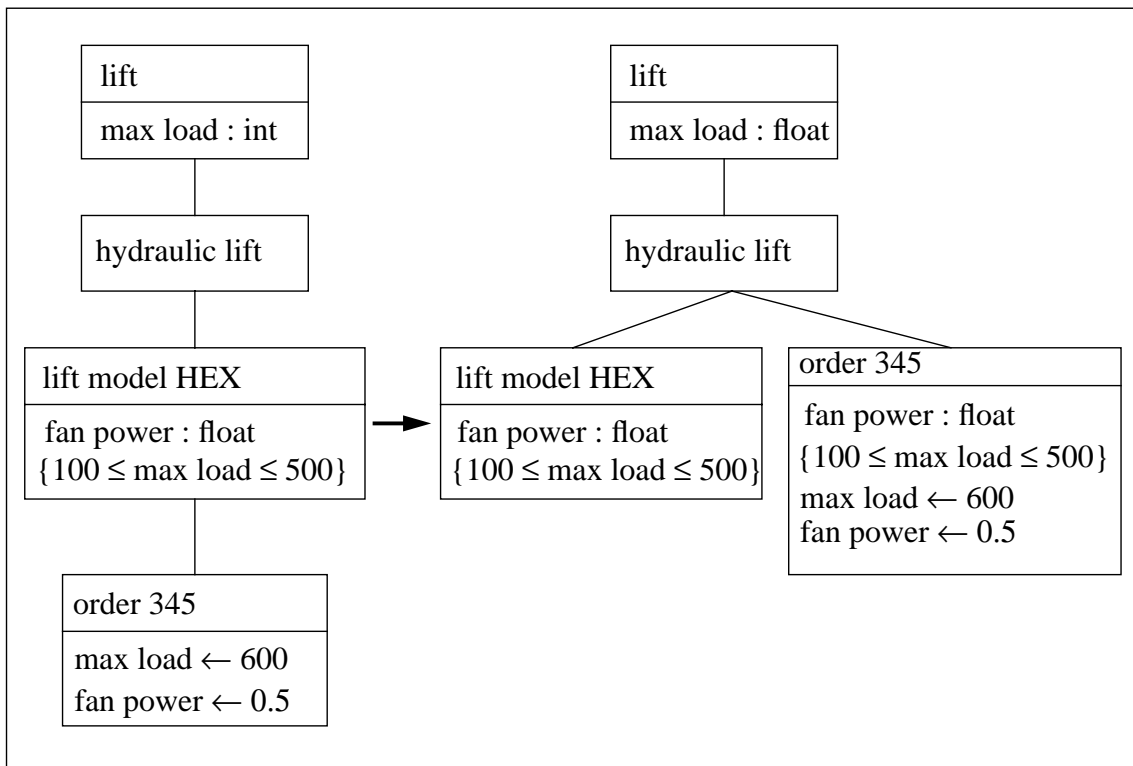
lift
max load : int

hydraulic lift

lift model HEX
fan power : float
$\{100 \leq$ max load $\leq 500\}$

order 345
max load $\leftarrow$ 600
fan power $\leftarrow$ 0.5

lift
max load : float

hydraulic lift

lift model HEX
fan power : float
$\{100 \leq$ max load $\leq 500\}$

order 345
fan power : float
$\{100 \leq$ max load $\leq 500\}$
max load $\leftarrow$ 600
fan power $\leftarrow$ 0.5